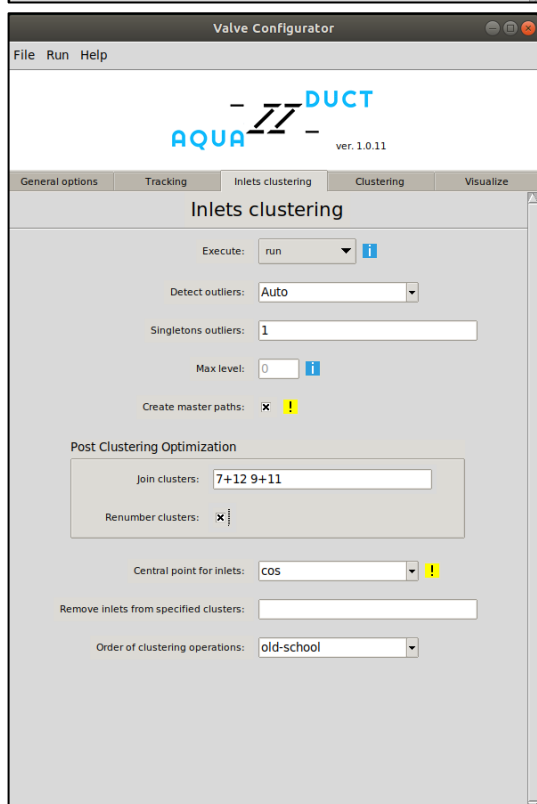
Valve Configurator

File Run Help

AQUA DUCT
ver. 1.0.11

General options | Tracking | Inlets clustering | Clustering | Visualize

Inlets clustering

Execute: run

Detect outliers: Auto

Singletons outliers: 1

Max level: 0

Create master paths: ✕ !

Post Clustering Optimization

Join clusters: 7+12 9+11

Renumber clusters: ✕

Central point for inlets: cos !

Remove inlets from specified clusters:

Order of clustering operations: old-school